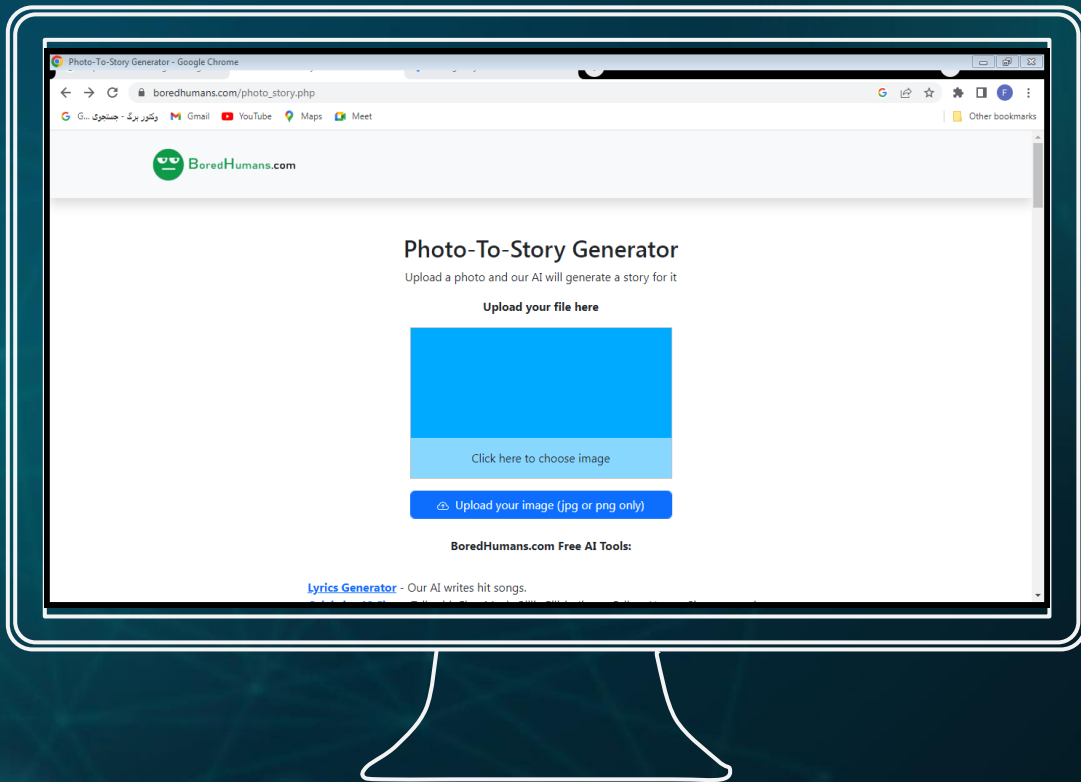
Photo-To-Story Generator - Google Chrome

boredhumans.com/photo_story.php

G... وکتور برگ - جستجوی Gmail YouTube Maps Meet

Other bookmarks

BoredHumans.com

Photo-To-Story Generator

Upload a photo and our AI will generate a story for it

Upload your file here

Click here to choose image

Upload your image (jpg or png only)

BoredHumans.com Free AI Tools:

Lyrics Generator - Our AI writes hit songs.

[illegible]